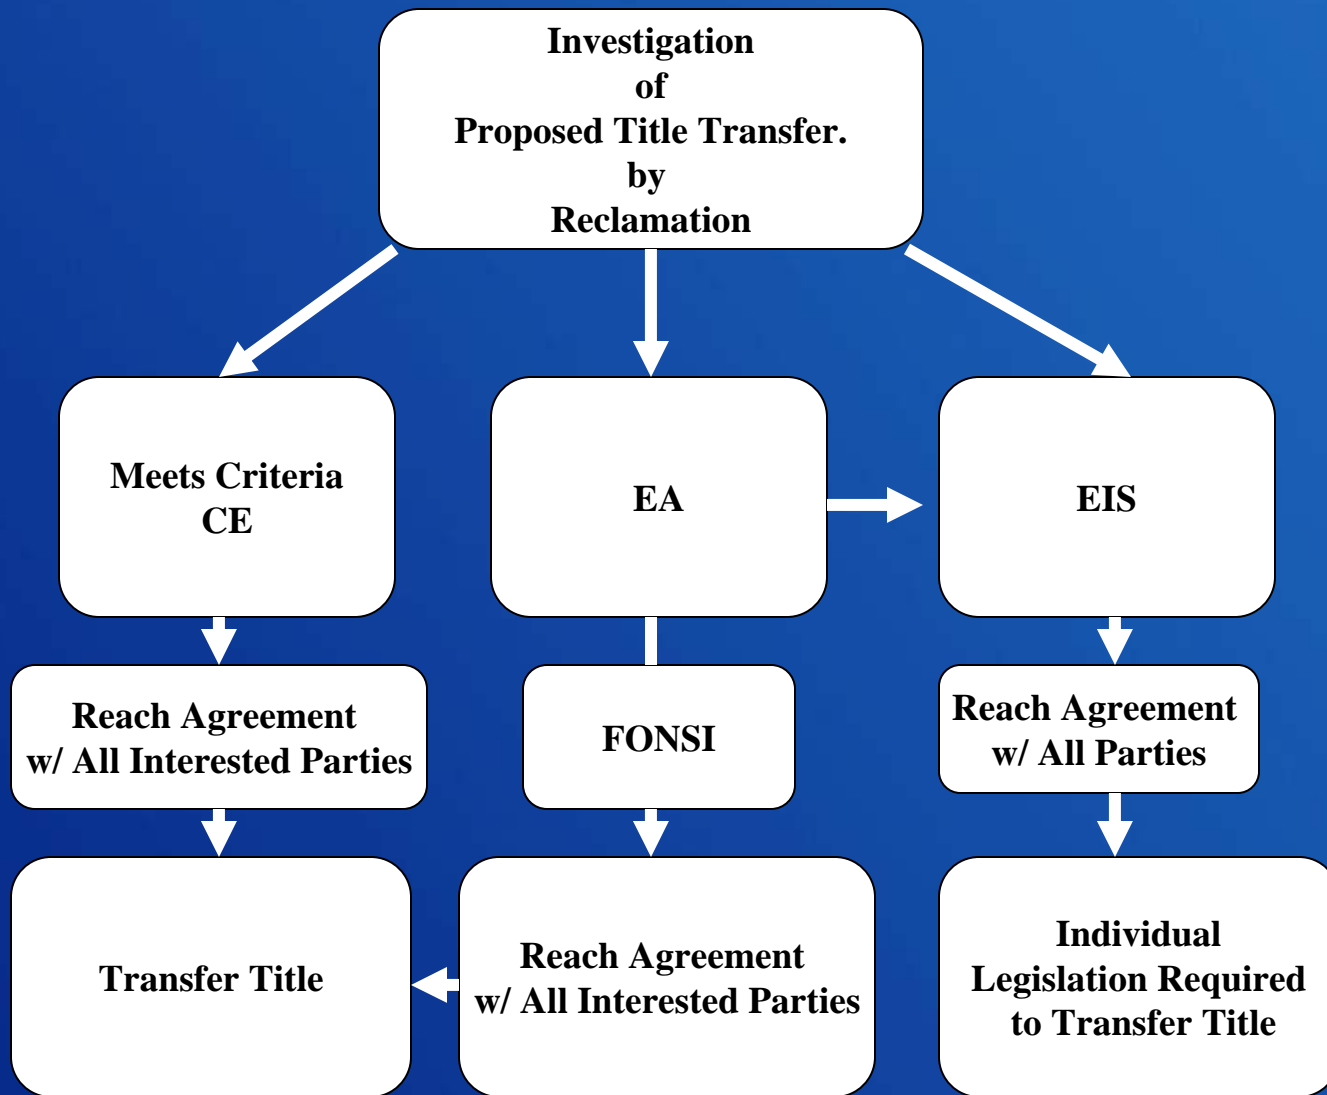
Investigation
of
Proposed Title Transfer.
by
Reclamation

Meets Criteria
CE

EA

EIS

Reach Agreement
w/ All Interested Parties

FONSI

Reach Agreement
w/ All Parties

Transfer Title

Reach Agreement
w/ All Interested Parties

Individual
Legislation Required
to Transfer Title